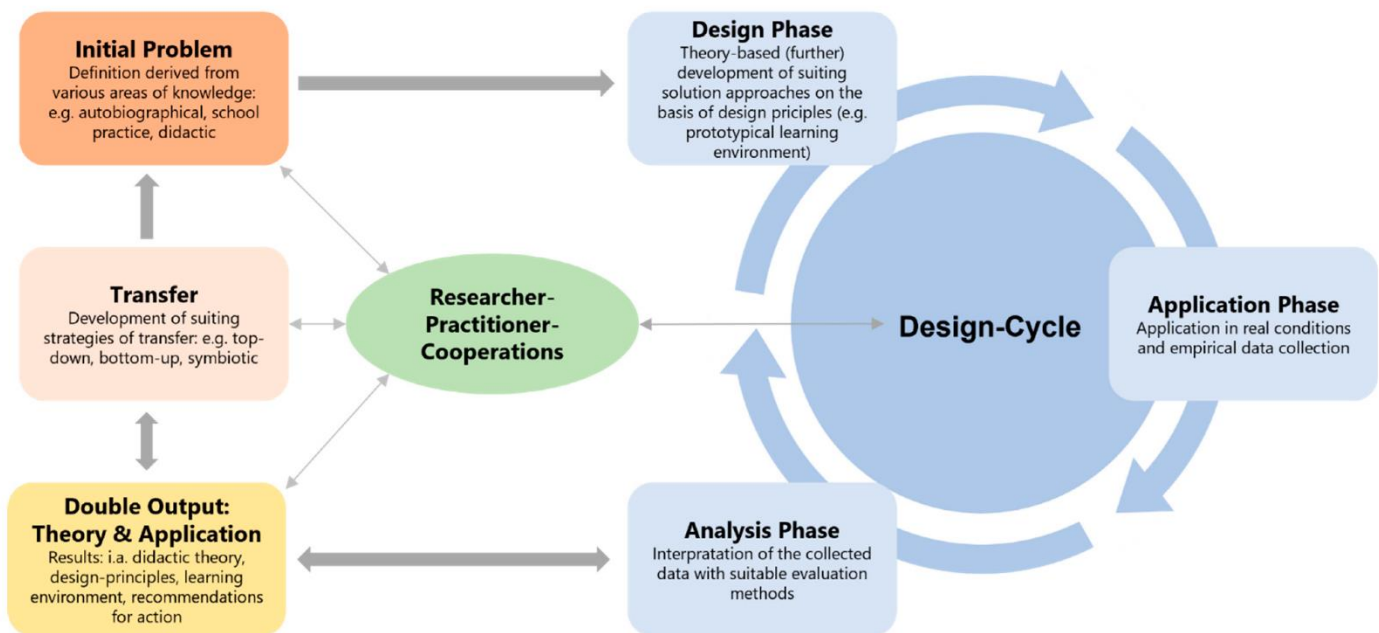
Initial Problem
Definition derived from various areas of knowledge: e.g. autobiographical, school practice, didactic

Design Phase
Theory-based (further) development of suiting solution approaches on the basis of design priciples (e.g. prototypical learning environment)

Transfer
Development of suiting strategies of transfer: e.g. top-down, bottom-up, symbiotic

Researcher-Practitioner-Cooperations

Design-Cycle

Application Phase
Application in real conditions and empirical data collection

Double Output: Theory & Application
Results: i.a. didactic theory, design-principles, learning environment, recommendations for action

Analysis Phase
Interpratation of the collected data with suitable evaluation methods